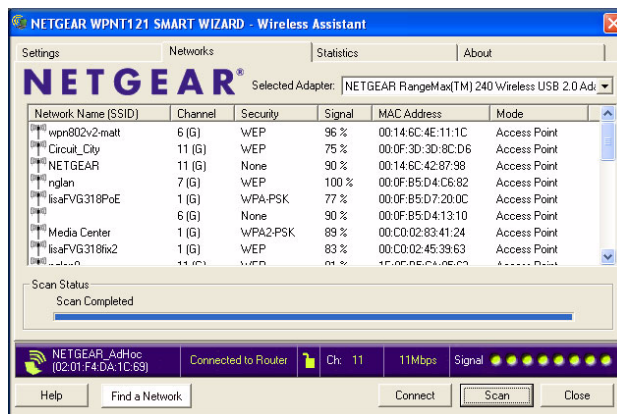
NETGEAR WPNT121 SMART WIZARD - Wireless Assistant

Settings | Networks | Statistics | About

NETGEAR®

Selected Adapter: NETGEAR RangeMax(TM) 240 Wireless USB 2.0 Ad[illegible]

| Network Name (SSID) | Channel | Security | Signal | MAC Address | Mode |
|---|---|---|---|---|---|
| wpn802v2-matt | 6 (G) | WEP | 96 % | 00:14:6C:4E:11:1C | Access Point |
| Circuit_City | 11 (G) | WEP | 75 % | 00:0F:3D:3D:8C:D6 | Access Point |
| NETGEAR | 11 (G) | None | 90 % | 00:14:6C:42:87:98 | Access Point |
| nglan | 7 (G) | WEP | 100 % | 00:0F:B5:D4:C6:82 | Access Point |
| lisaFVG318PoE | 1 (G) | WPA-PSK | 77 % | 00:0F:B5:D7:20:0C | Access Point |
| | 6 (G) | None | 90 % | 00:0F:B5:D4:13:10 | Access Point |
| Media Center | 1 (G) | WPA2-PSK | 89 % | 00:C0:02:83:41:24 | Access Point |
| lisaFVG318fix2 | 1 (G) | WEP | 83 % | 00:C0:02:45:39:63 | Access Point |
| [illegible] | 11 (G) | WEP | 91 % | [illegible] | Access Point |

Scan Status
Scan Completed

NETGEAR_AdHoc (02:01:F4:DA:1C:69)
Connected to Router
Ch: 11
11Mbps
Signal

Help
Find a Network
Connect
Scan
Close